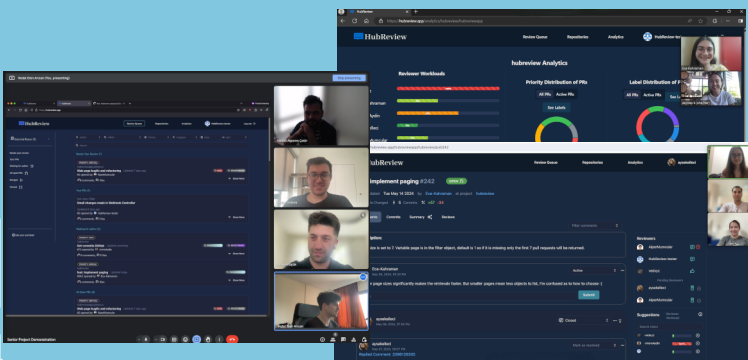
HubReview

https://hubreview.app

Review Queue

Repositories

Analytics

hubreview Analytics

Reviewer Workloads

Priority Distribution of PRs

Label Distribution of PRs

All PRs

Active PRs

See Labels

HubReview

Review Queue

Repositories

Analytics

Implement paging #242

Tue May 14 2024

Esa Kahraman

hubreview

Reviewers

Suggestions

Cancel

Submit

Closed

Replied Comment

Senior Project Demonstration

Stop presenting